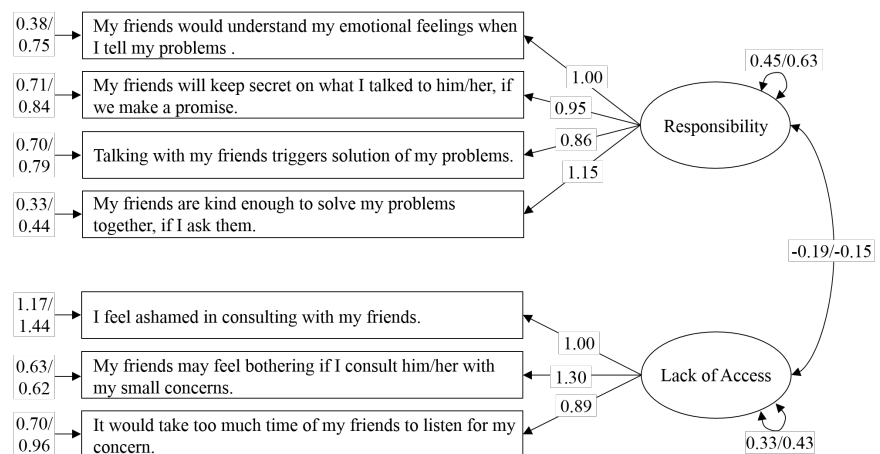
0.38/0.75
My friends would understand my emotional feelings when I tell my problems .

0.71/0.84
My friends will keep secret on what I talked to him/her, if we make a promise.

0.70/0.79
Talking with my friends triggers solution of my problems.

0.33/0.44
My friends are kind enough to solve my problems together, if I ask them.

1.00
0.95
0.86
1.15

Responsibility
0.45/0.63

-0.19/-0.15

1.17/1.44
I feel ashamed in consulting with my friends.

0.63/0.62
My friends may feel bothering if I consult him/her with my small concerns.

0.70/0.96
It would take too much time of my friends to listen for my concern.

1.00
1.30
0.89

Lack of Access
0.33/0.43